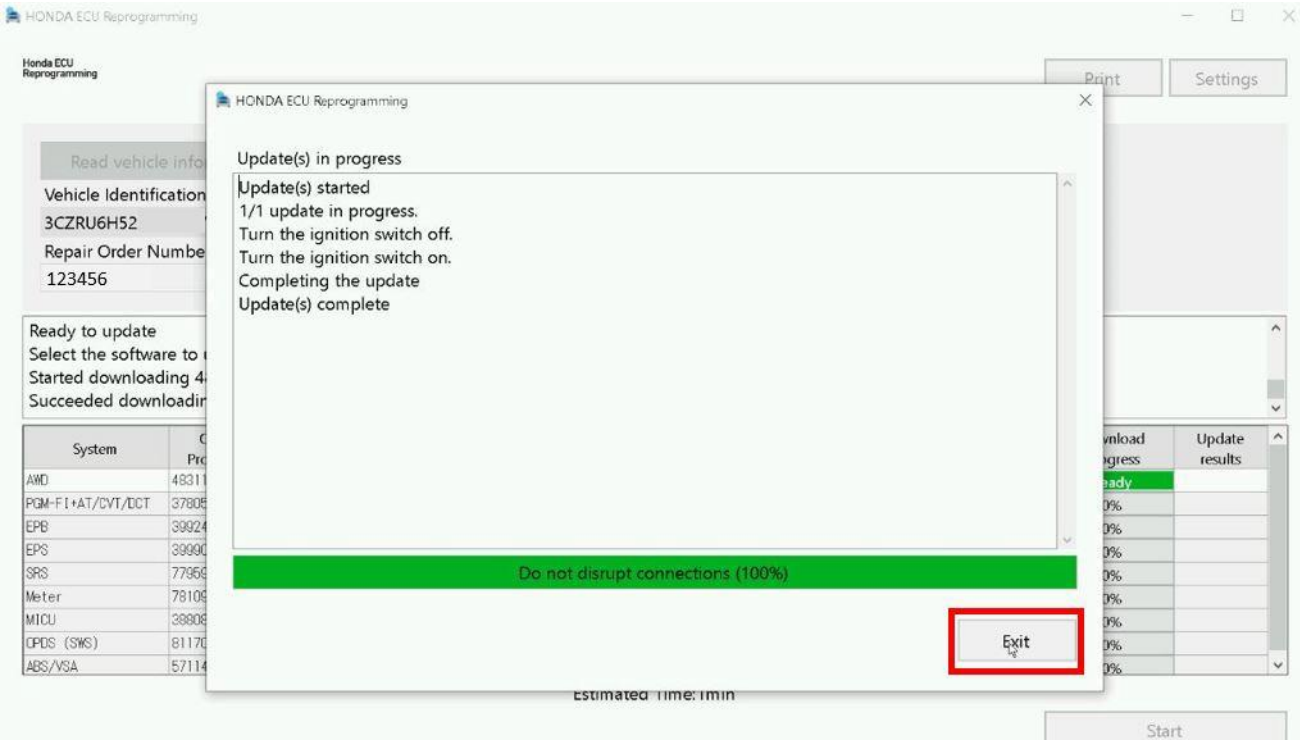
HONDA ECU Reprogramming

Honda ECU Reprogramming

Print Settings

Read vehicle info

Vehicle Identification
3CZRU6H52
Repair Order Numbe
123456

Ready to update
Select the software to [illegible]
Started downloading 4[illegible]
Succeeded downloadin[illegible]

| System | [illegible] Pr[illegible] |
|---|---|
| AWD | 48311 |
| PGM-FI+AT/CVT/DCT | 37805 |
| EPB | 39924 |
| EPS | 39990 |
| SRS | 77959 |
| Meter | 78109 |
| MICU | 38808 |
| OPDS (SWS) | 81170 |
| ABS/VSA | 57114 |

| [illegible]wnload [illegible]gress | Update results |
|---|---|
| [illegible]eady | |
| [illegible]0% | |
| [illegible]0% | |
| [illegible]0% | |
| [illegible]0% | |
| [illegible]0% | |
| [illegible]0% | |
| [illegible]0% | |
| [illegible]0% | |

Estimated Time: 1min

Start

HONDA ECU Reprogramming

Update(s) in progress

Update(s) started
1/1 update in progress.
Turn the ignition switch off.
Turn the ignition switch on.
Completing the update
Update(s) complete

Do not disrupt connections (100%)

Exit